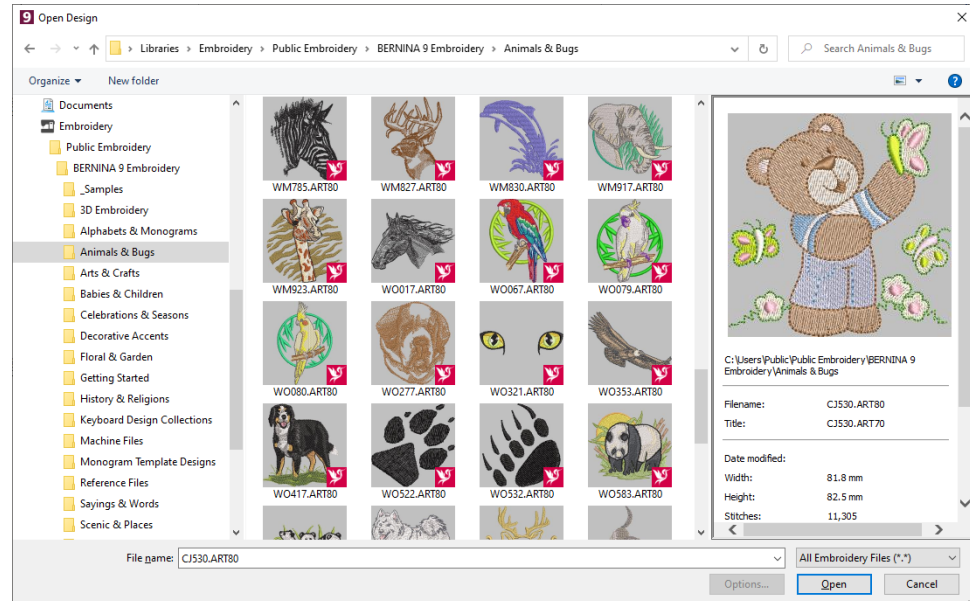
Open Design

Libraries › Embroidery › Public Embroidery › BERNINA 9 Embroidery › Animals & Bugs

Search Animals & Bugs

Organize ▾ New folder

Documents
Embroidery
Public Embroidery
BERNINA 9 Embroidery
_Samples
3D Embroidery
Alphabets & Monograms
Animals & Bugs
Arts & Crafts
Babies & Children
Celebrations & Seasons
Decorative Accents
Floral & Garden
Getting Started
History & Religions
Keyboard Design Collections
Machine Files
Monogram Template Designs
Reference Files
Sayings & Words
Scenic & Places

WM785.ART80
WM827.ART80
WM830.ART80
WM917.ART80
WM923.ART80
WO017.ART80
WO067.ART80
WO079.ART80
WO080.ART80
WO277.ART80
WO321.ART80
WO353.ART80
WO417.ART80
WO522.ART80
WO532.ART80
WO583.ART80

C:\Users\Public\Public Embroidery\BERNINA 9 Embroidery\Animals & Bugs

| | |
|---|---|
| Filename: | CJ530.ART80 |
| Title: | CJ530.ART70 |
| Date modified: | |
| Width: | 81.8 mm |
| Height: | 82.5 mm |
| Stitches: | 11,305 |

File name: CJ530.ART80
All Embroidery Files (*.*)
Options...
Open
Cancel